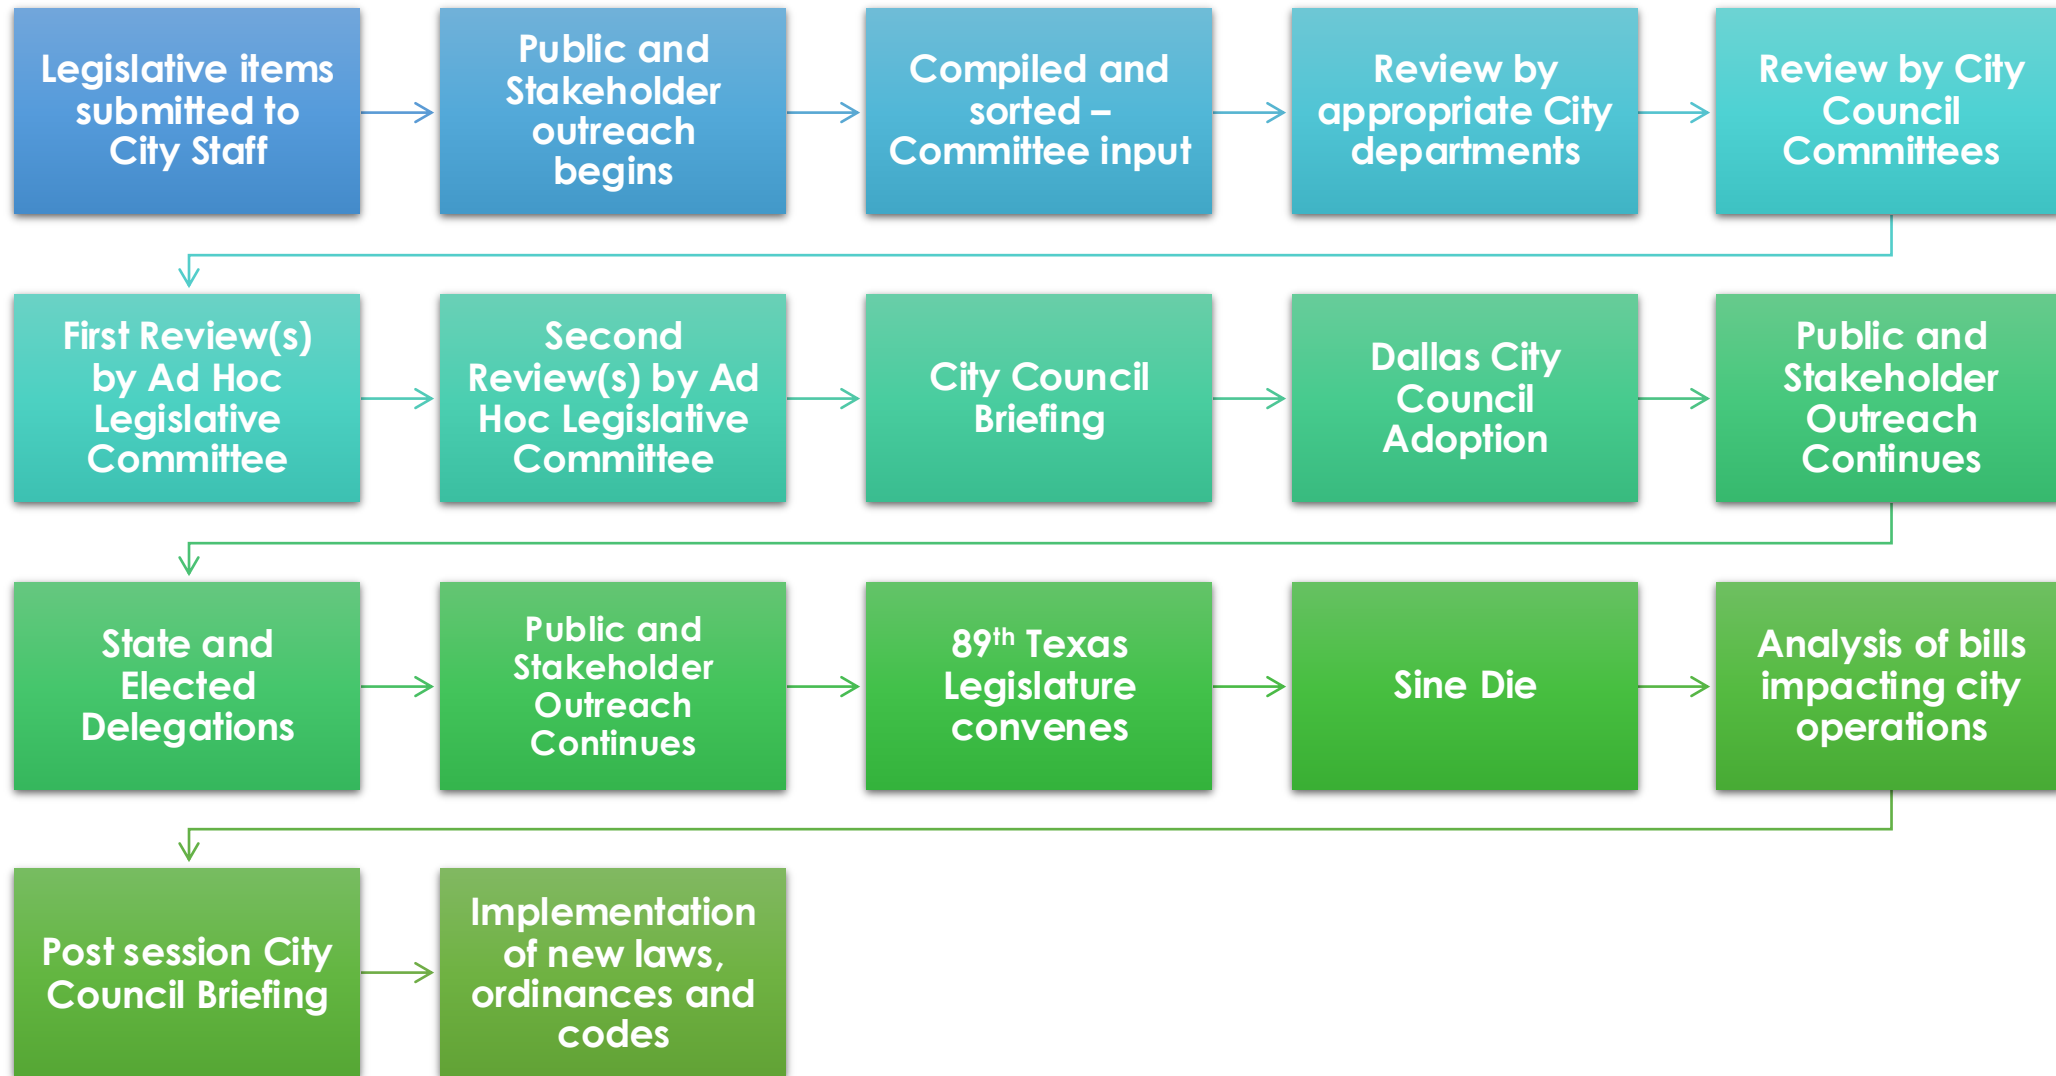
Legislative items submitted to City Staff

Public and Stakeholder outreach begins

Compiled and sorted – Committee input

Review by appropriate City departments

Review by City Council Committees

First Review(s) by Ad Hoc Legislative Committee

Second Review(s) by Ad Hoc Legislative Committee

City Council Briefing

Dallas City Council Adoption

Public and Stakeholder Outreach Continues

State and Elected Delegations

Public and Stakeholder Outreach Continues

89$^{th}$ Texas Legislature convenes

Sine Die

Analysis of bills impacting city operations

Post session City Council Briefing

Implementation of new laws, ordinances and codes